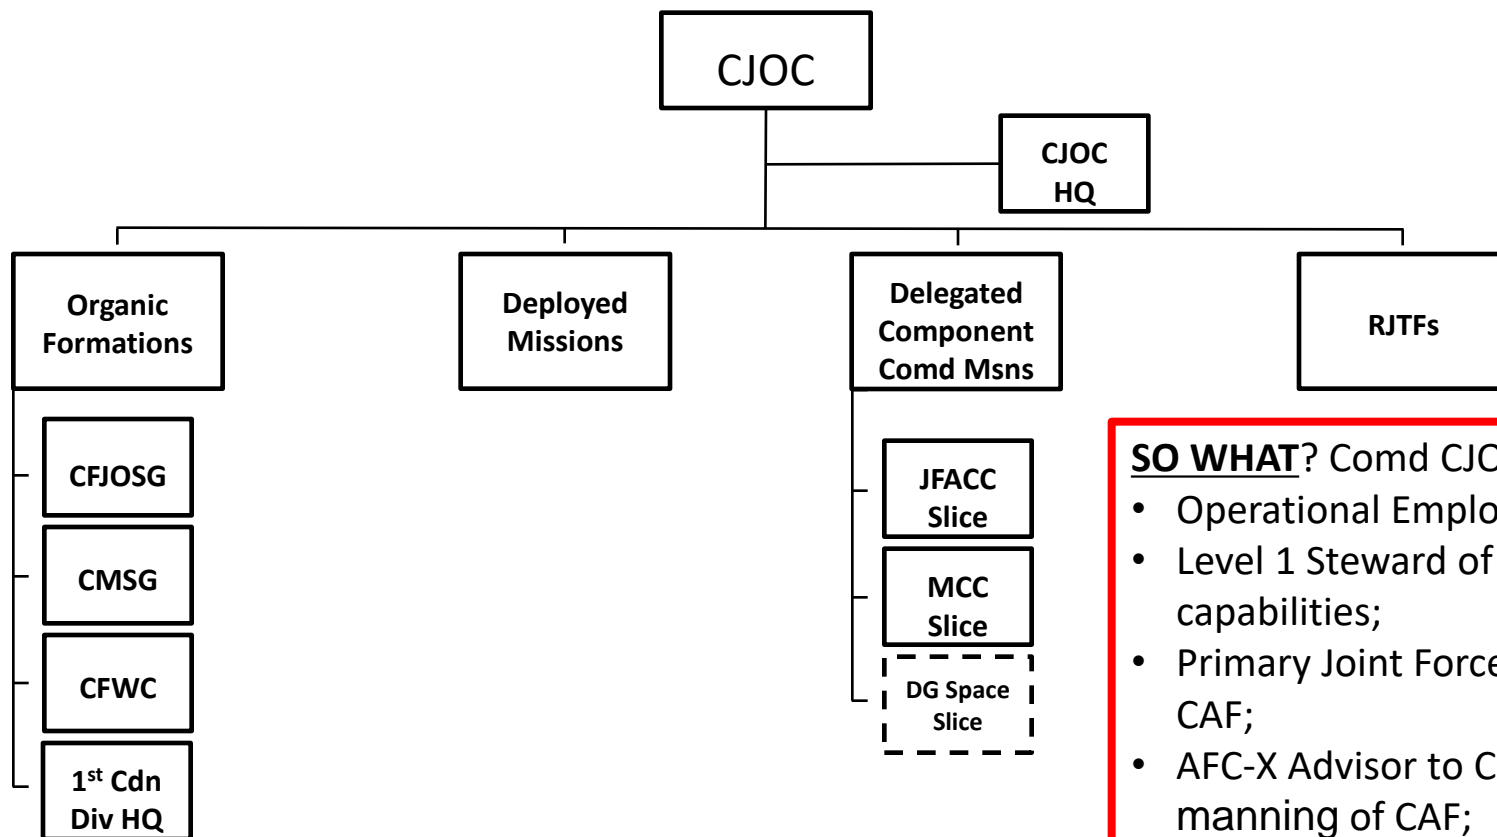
CJOC

CJOC HQ

Organic Formations

Deployed Missions

Delegated Component Comd Msns

RJTFs

CFJOSG

CMSG

CFWC

1$^{st}$ Cdn Div HQ

JFACC Slice

MCC Slice

DG Space Slice

SO WHAT? Comd CJC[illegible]
• Operational Emplo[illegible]
• Level 1 Steward of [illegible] capabilities;
• Primary Joint Force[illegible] CAF;
• AFC-X Advisor to C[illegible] manning of CAF;